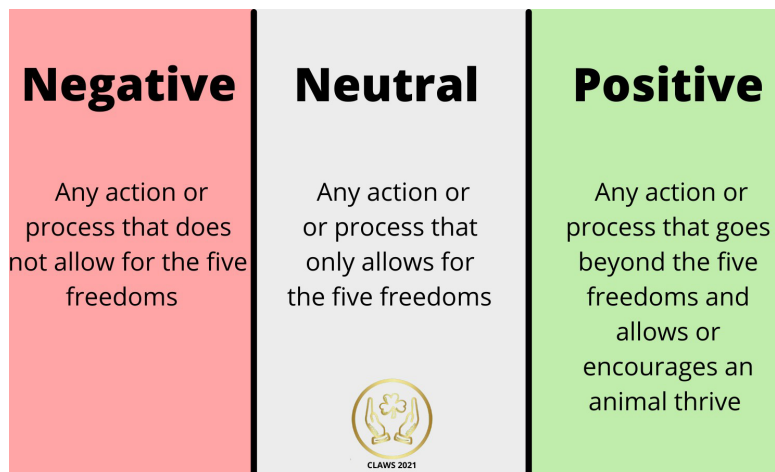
Negative

Any action or process that does not allow for the five freedoms

Neutral

Any action or or process that only allows for the five freedoms

CLAWS 2021

Positive

Any action or process that goes beyond the five freedoms and allows or encourages an animal thrive